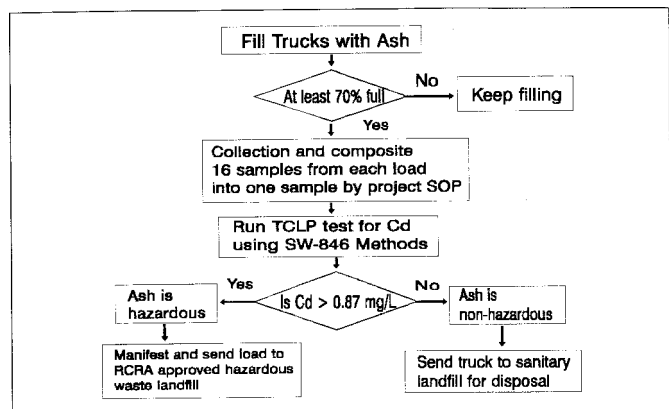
Fill Trucks with Ash

At least 70% full

No

Keep filling

Yes

Collection and composite 16 samples from each load into one sample by project SOP

Run TCLP test for Cd using SW-846 Methods

Yes

Is Cd > 0.87 mg/L

No

Ash is hazardous

Ash is non-hazardous

Manifest and send load to RCRA approved hazardous waste landfill

Send truck to sanitary landfill for disposal